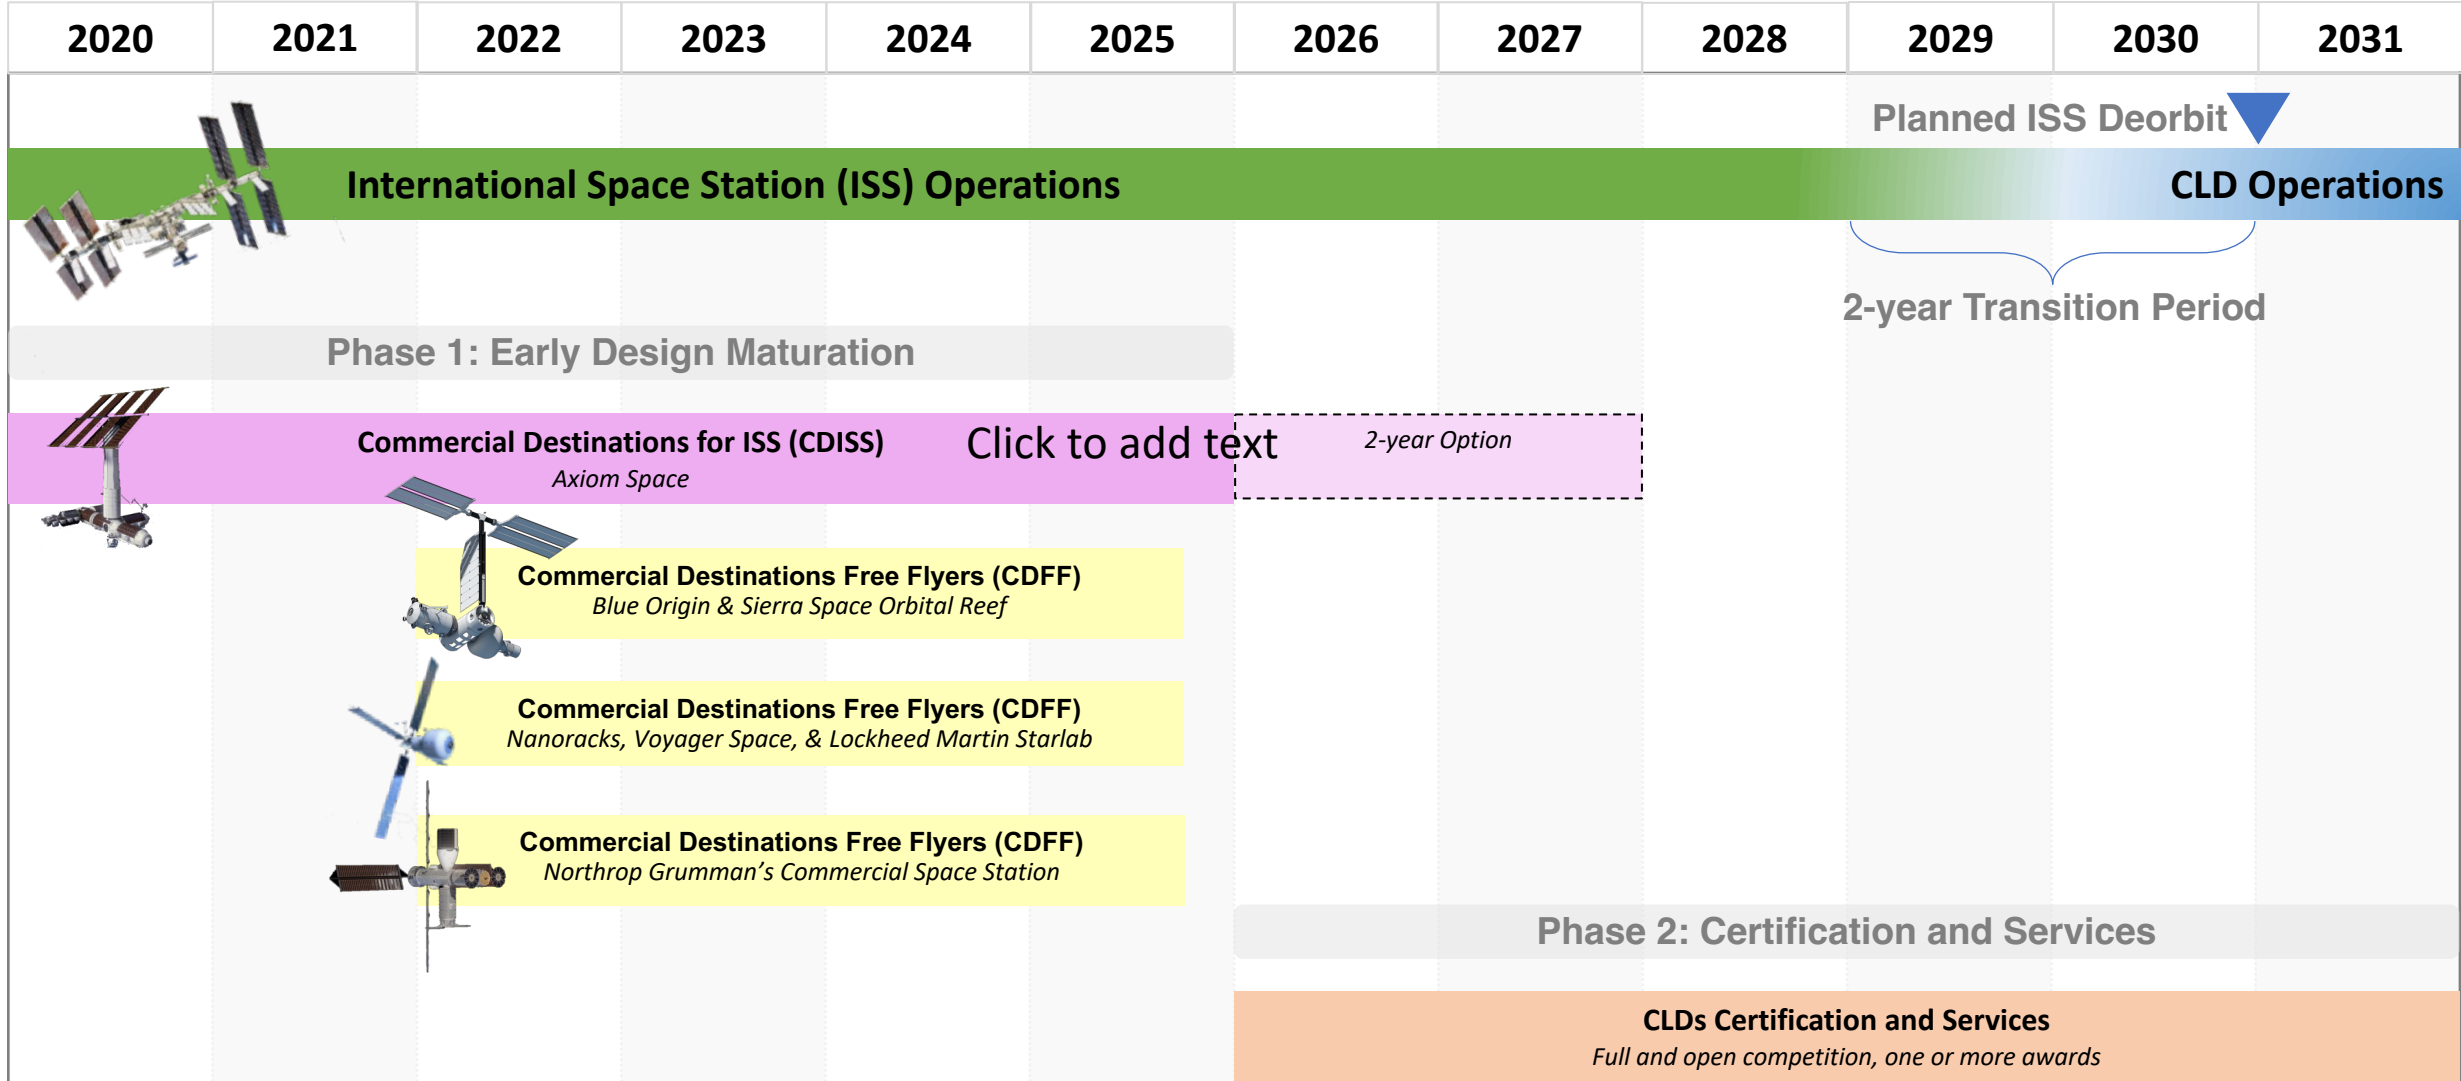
| 2020 | 2021 | 2022 | 2023 | 2024 | 2025 | 2026 | 2027 | 2028 | 2029 | 2030 | 2031 |
|---|---|---|---|---|---|---|---|---|---|---|---|

Planned ISS Deorbit

International Space Station (ISS) Operations

CLD Operations

2-year Transition Period

Phase 1: Early Design Maturation

Commercial Destinations for ISS (CDISS)
Axiom Space

Click to add text

2-year Option

Commercial Destinations Free Flyers (CDFF)
Blue Origin & Sierra Space Orbital Reef

Commercial Destinations Free Flyers (CDFF)
Nanoracks, Voyager Space, & Lockheed Martin Starlab

Commercial Destinations Free Flyers (CDFF)
Northrop Grumman's Commercial Space Station

Phase 2: Certification and Services

CLDs Certification and Services
Full and open competition, one or more awards